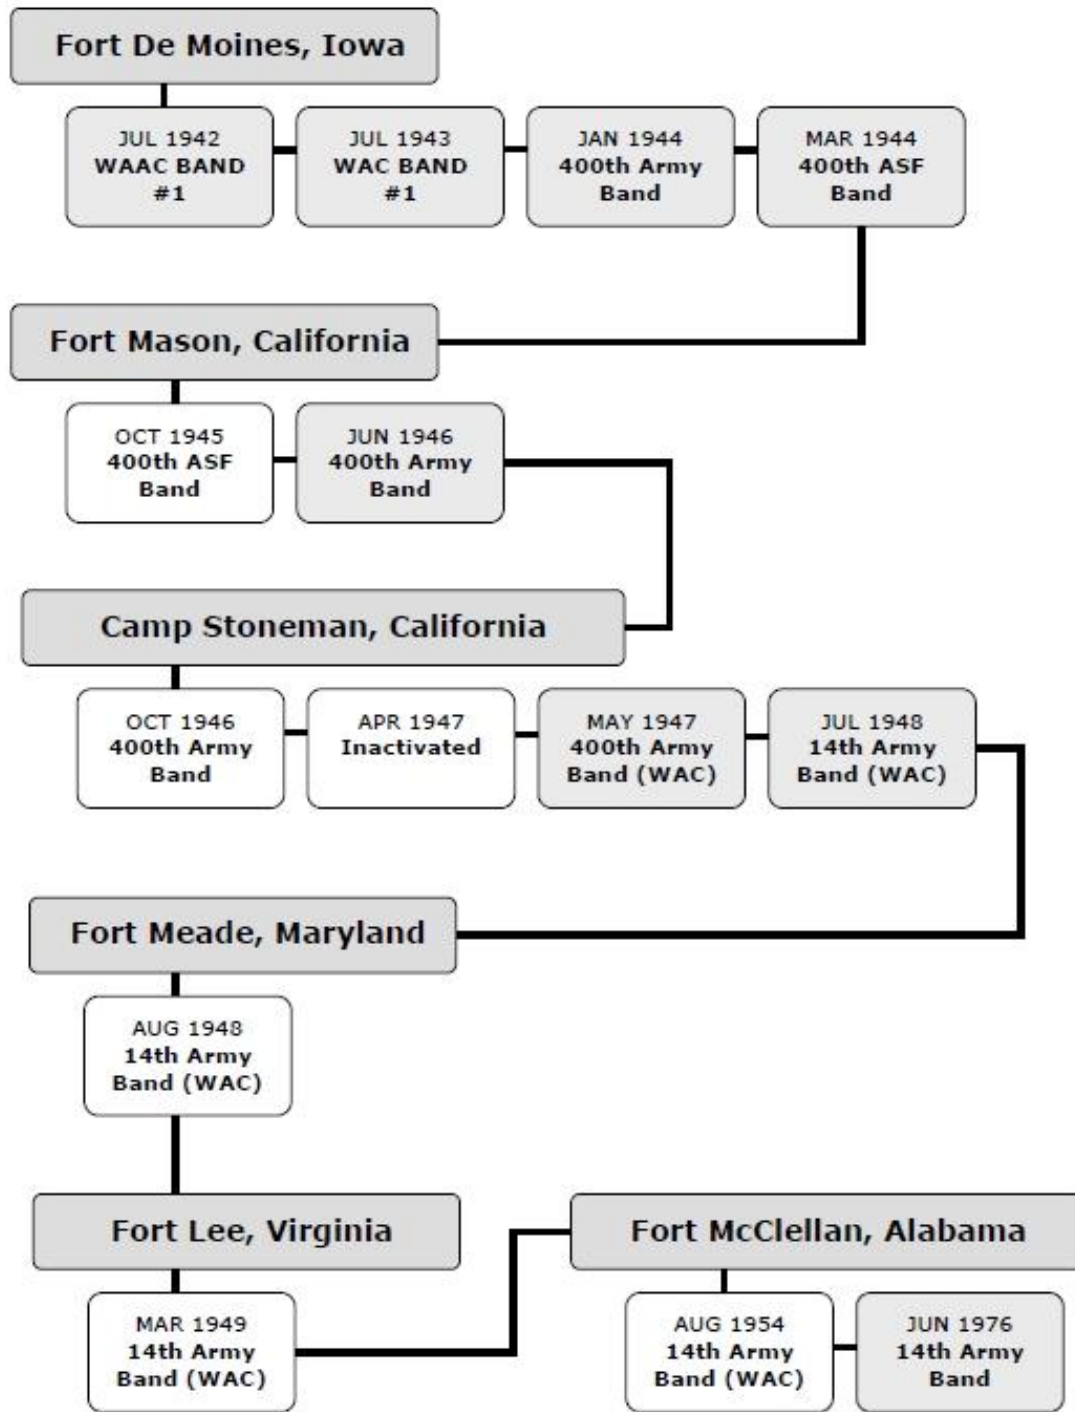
Fort De Moines, Iowa

JUL 1942
WAAC BAND
#1

JUL 1943
WAC BAND
#1

JAN 1944
400th Army
Band

MAR 1944
400th ASF
Band

Fort Mason, California

OCT 1945
400th ASF
Band

JUN 1946
400th Army
Band

Camp Stoneman, California

OCT 1946
400th Army
Band

APR 1947
Inactivated

MAY 1947
400th Army
Band (WAC)

JUL 1948
14th Army
Band (WAC)

Fort Meade, Maryland

AUG 1948
14th Army
Band (WAC)

Fort Lee, Virginia

MAR 1949
14th Army
Band (WAC)

Fort McClellan, Alabama

AUG 1954
14th Army
Band (WAC)

JUN 1976
14th Army
Band